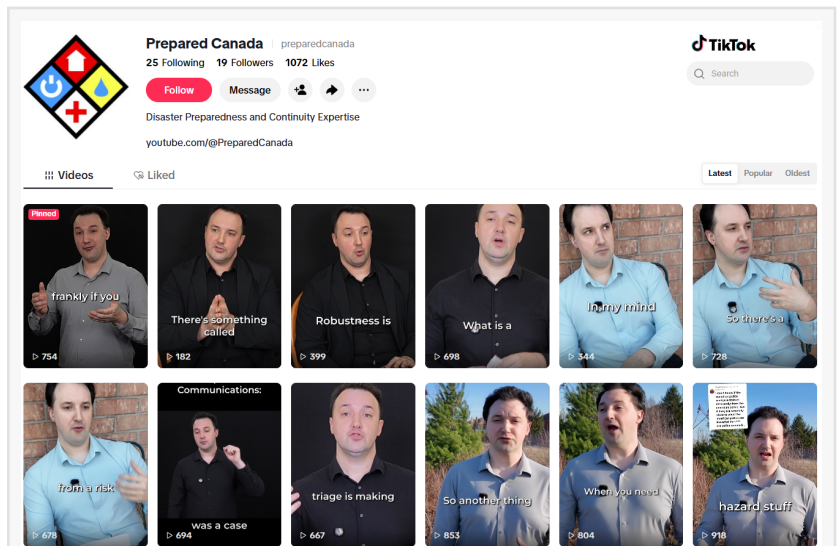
Prepared Canada preparedcanada

25 Following 19 Followers 1072 Likes

Follow Message

Disaster Preparedness and Continuity Expertise

youtube.com/@PreparedCanada

TikTok

Search

Videos Liked

Latest Popular Oldest

Pinned
frankly if you
754

There's something called
182

Robustness is
399

What is a
698

In my mind
344

So there's a
728

from a risk
678

Communications:
was a case
694

triage is making
667

So another thing
853

When you need
804

hazard stuff
918